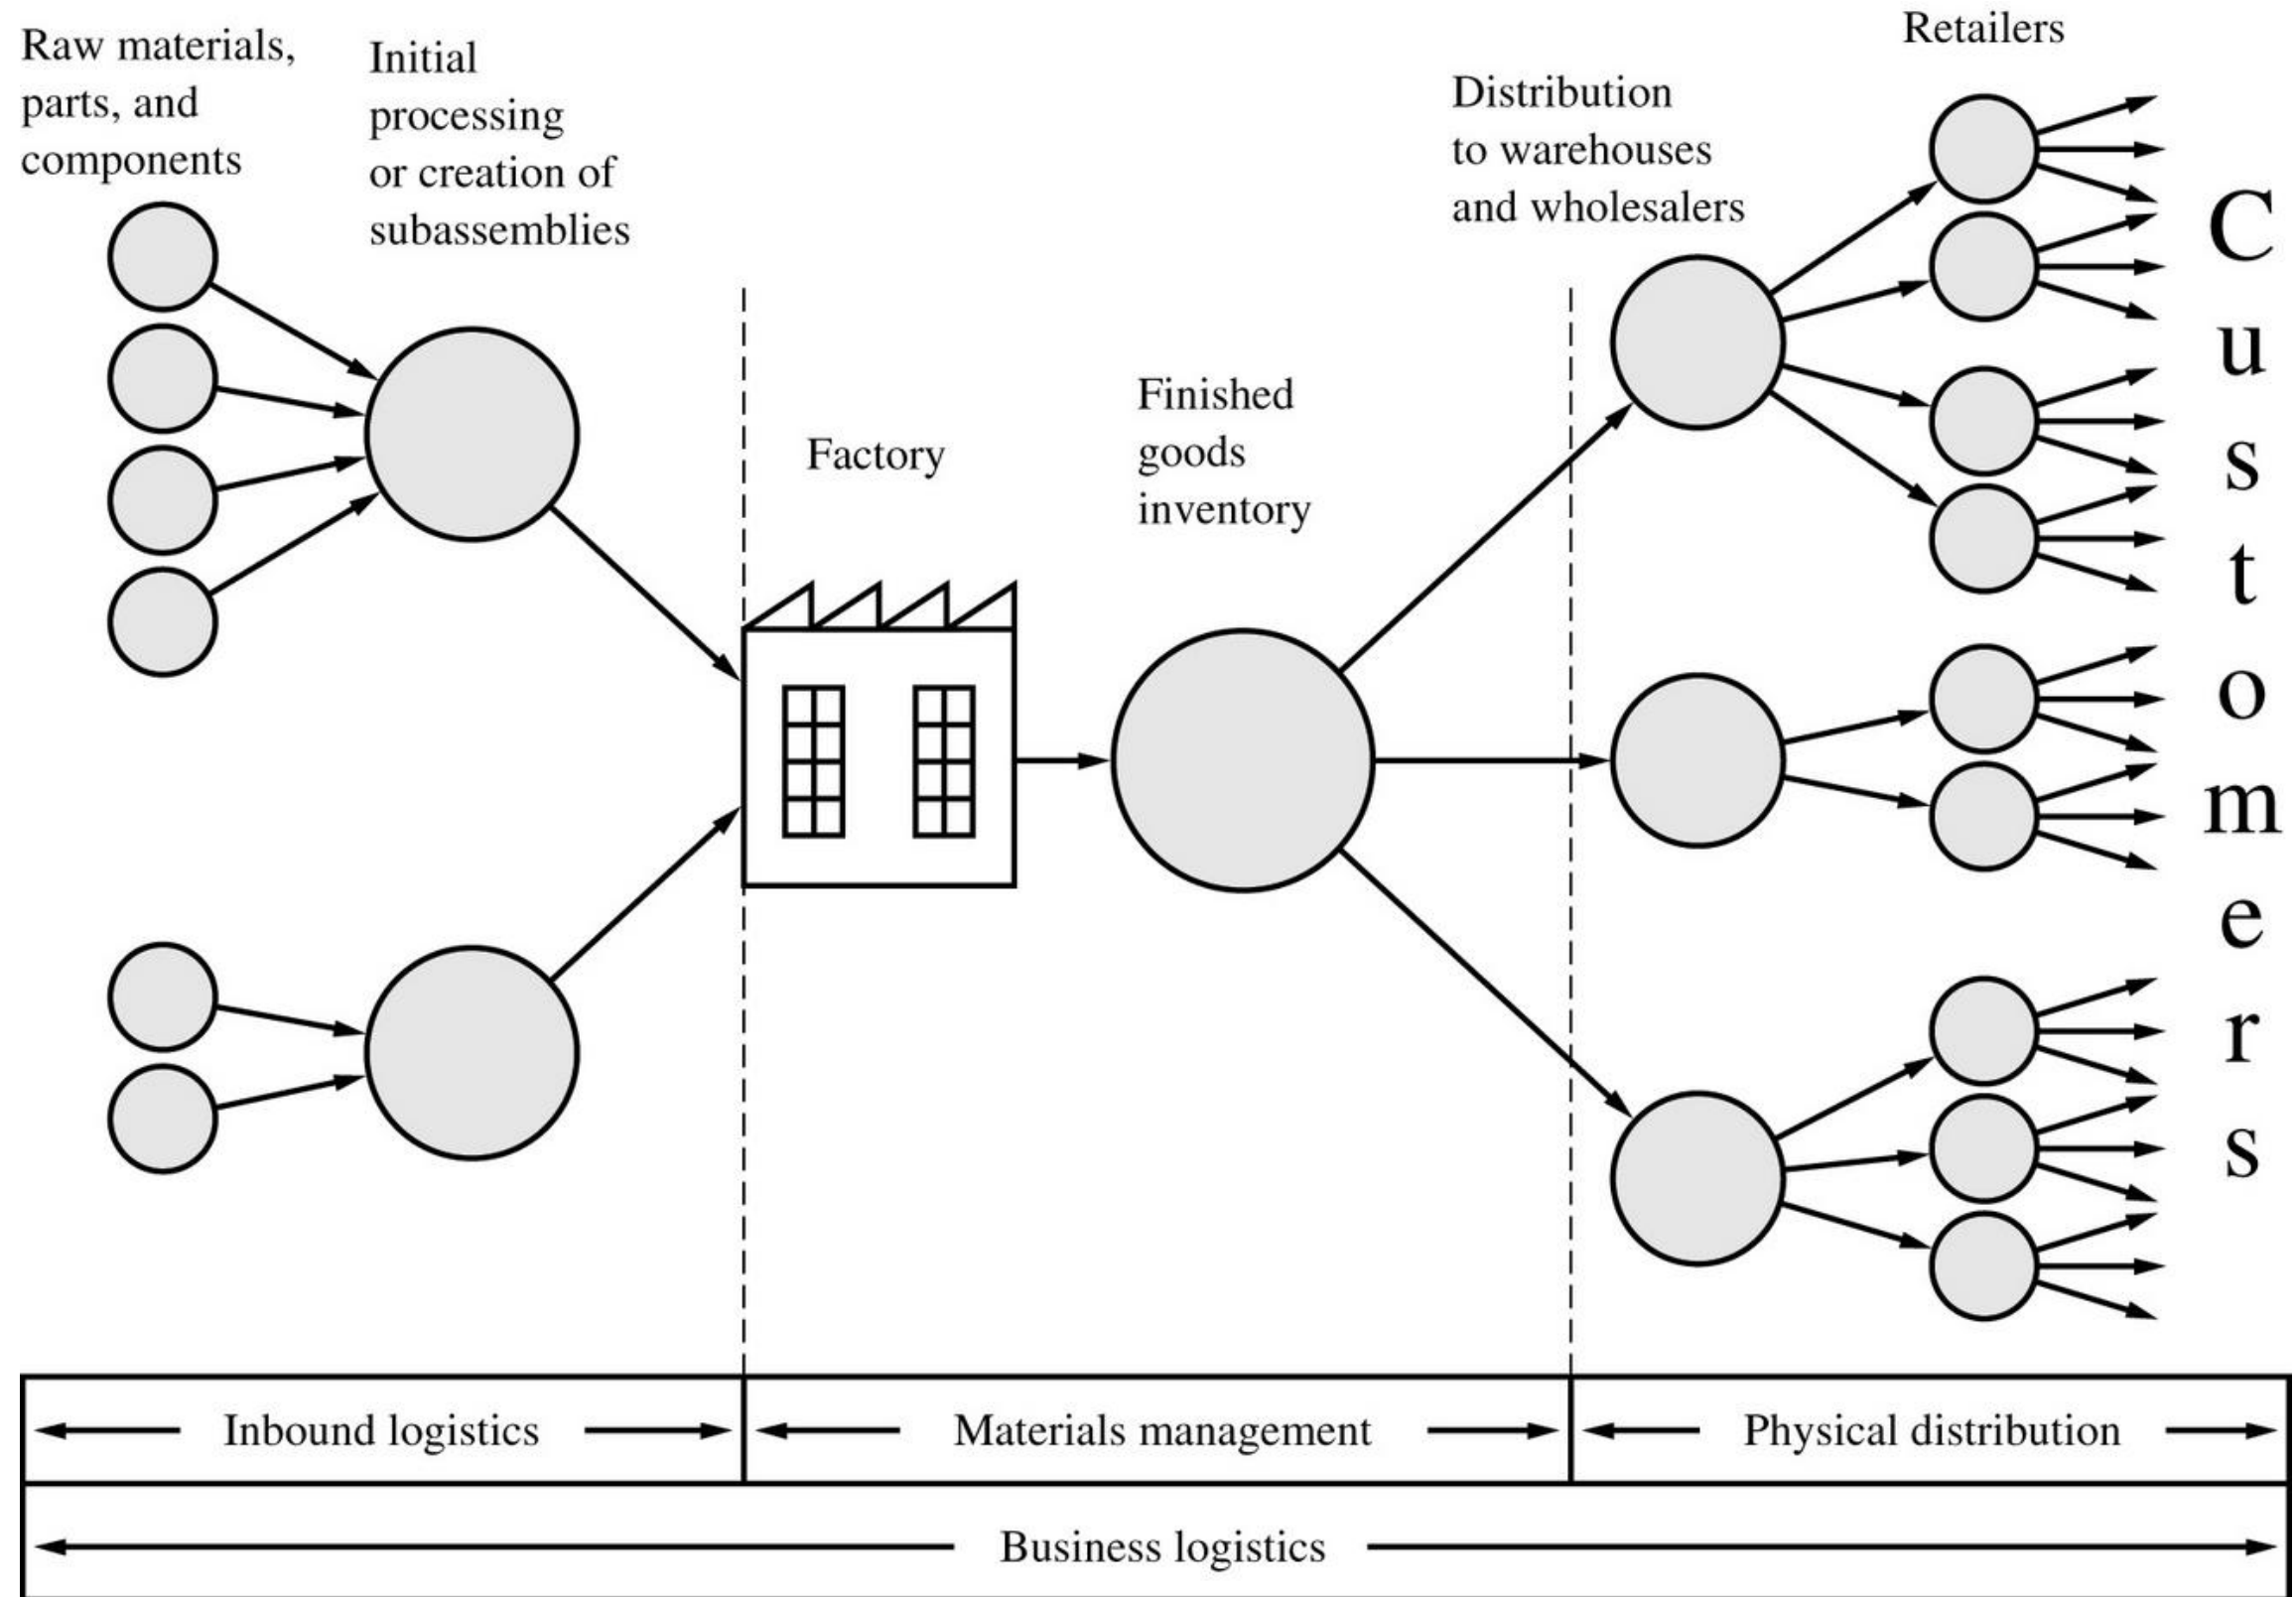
Raw materials, parts, and components

Initial processing or creation of subassemblies

Factory

Finished goods inventory

Distribution to warehouses and wholesalers

Retailers

Customers

Inbound logistics

Materials management

Physical distribution

Business logistics